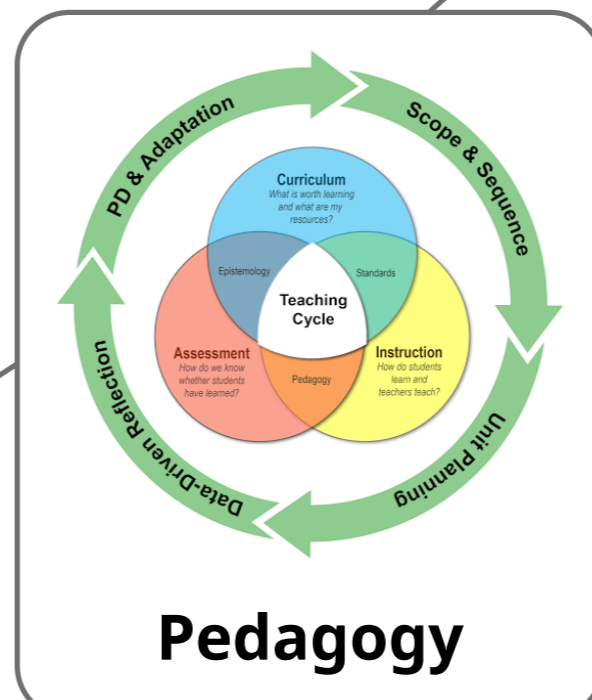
PD & Adaptation

Scope & Sequence

Unit Planning

Data-Driven Reflection

Curriculum
What is worth learning and what are my resources?

Epistemology

Standards

Teaching Cycle

Assessment
How do we know whether students have learned?

Pedagogy

Instruction
How do students learn and teachers teach?

Pedagogy